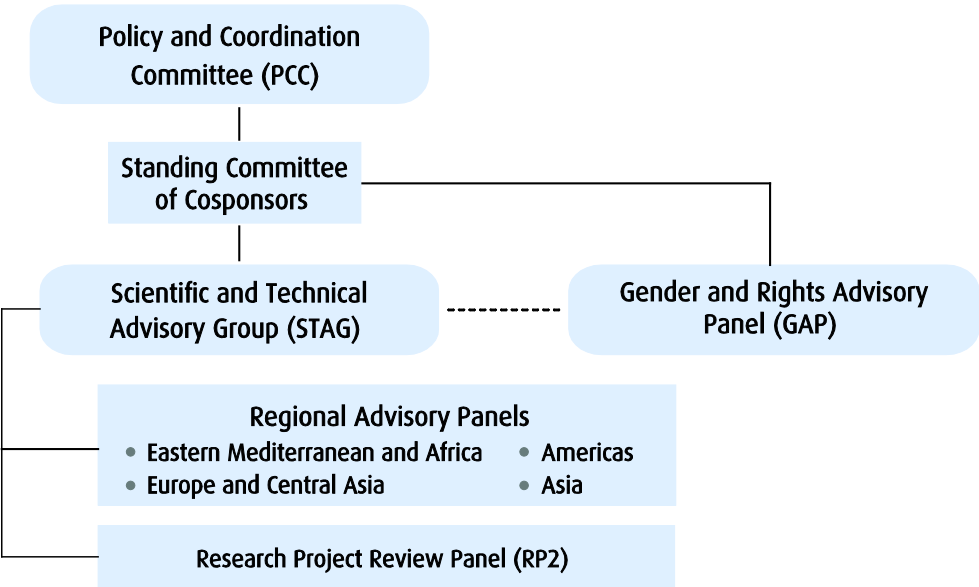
Policy and Coordination Committee (PCC)

Standing Committee of Cosponsors

Scientific and Technical Advisory Group (STAG)

Gender and Rights Advisory Panel (GAP)

Regional Advisory Panels
• Eastern Mediterranean and Africa
• Europe and Central Asia
• Americas
• Asia

Research Project Review Panel (RP2)